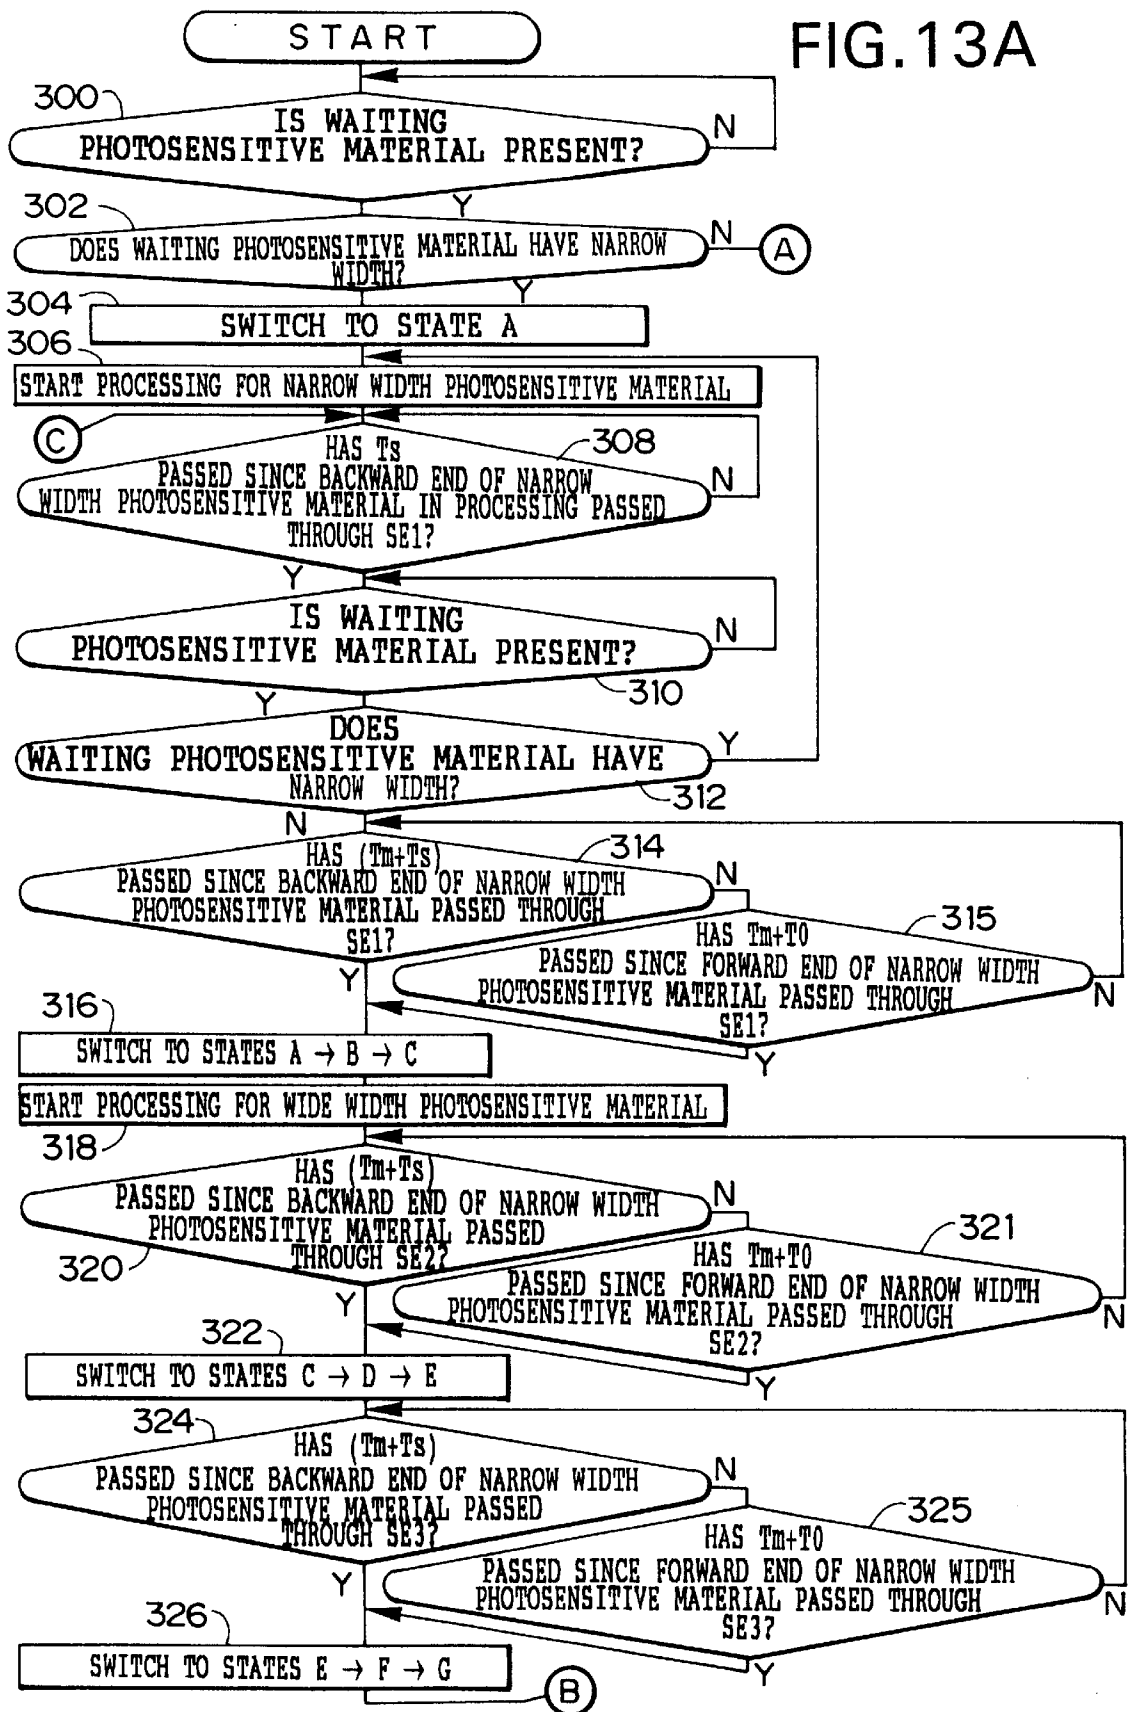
START

FIG.13A

300

IS WAITING PHOTOSENSITIVE MATERIAL PRESENT?

N

Y

302

DOES WAITING PHOTOSENSITIVE MATERIAL HAVE NARROW WIDTH?

N

A

Y

304

SWITCH TO STATE A

306

START PROCESSING FOR NARROW WIDTH PHOTOSENSITIVE MATERIAL

C

HAS Ts PASSED SINCE BACKWARD END OF NARROW WIDTH PHOTOSENSITIVE MATERIAL IN PROCESSING PASSED THROUGH SE1?

308

N

Y

IS WAITING PHOTOSENSITIVE MATERIAL PRESENT?

N

310

Y

DOES WAITING PHOTOSENSITIVE MATERIAL HAVE NARROW WIDTH?

Y

312

N

HAS (Tm+Ts) PASSED SINCE BACKWARD END OF NARROW WIDTH PHOTOSENSITIVE MATERIAL PASSED THROUGH SE1?

314

N

HAS Tm+T0 PASSED SINCE FORWARD END OF NARROW WIDTH PHOTOSENSITIVE MATERIAL PASSED THROUGH SE1?

315

N

Y

Y

316

SWITCH TO STATES A $\rightarrow$ B $\rightarrow$ C

START PROCESSING FOR WIDE WIDTH PHOTOSENSITIVE MATERIAL

318

HAS (Tm+Ts) PASSED SINCE BACKWARD END OF NARROW WIDTH PHOTOSENSITIVE MATERIAL PASSED THROUGH SE2?

N

320

HAS Tm+T0 PASSED SINCE FORWARD END OF NARROW WIDTH PHOTOSENSITIVE MATERIAL PASSED THROUGH SE2?

321

N

Y

Y

322

SWITCH TO STATES C $\rightarrow$ D $\rightarrow$ E

324

HAS (Tm+Ts) PASSED SINCE BACKWARD END OF NARROW WIDTH PHOTOSENSITIVE MATERIAL PASSED THROUGH SE3?

N

HAS Tm+T0 PASSED SINCE FORWARD END OF NARROW WIDTH PHOTOSENSITIVE MATERIAL PASSED THROUGH SE3?

325

N

Y

Y

326

SWITCH TO STATES E $\rightarrow$ F $\rightarrow$ G

B